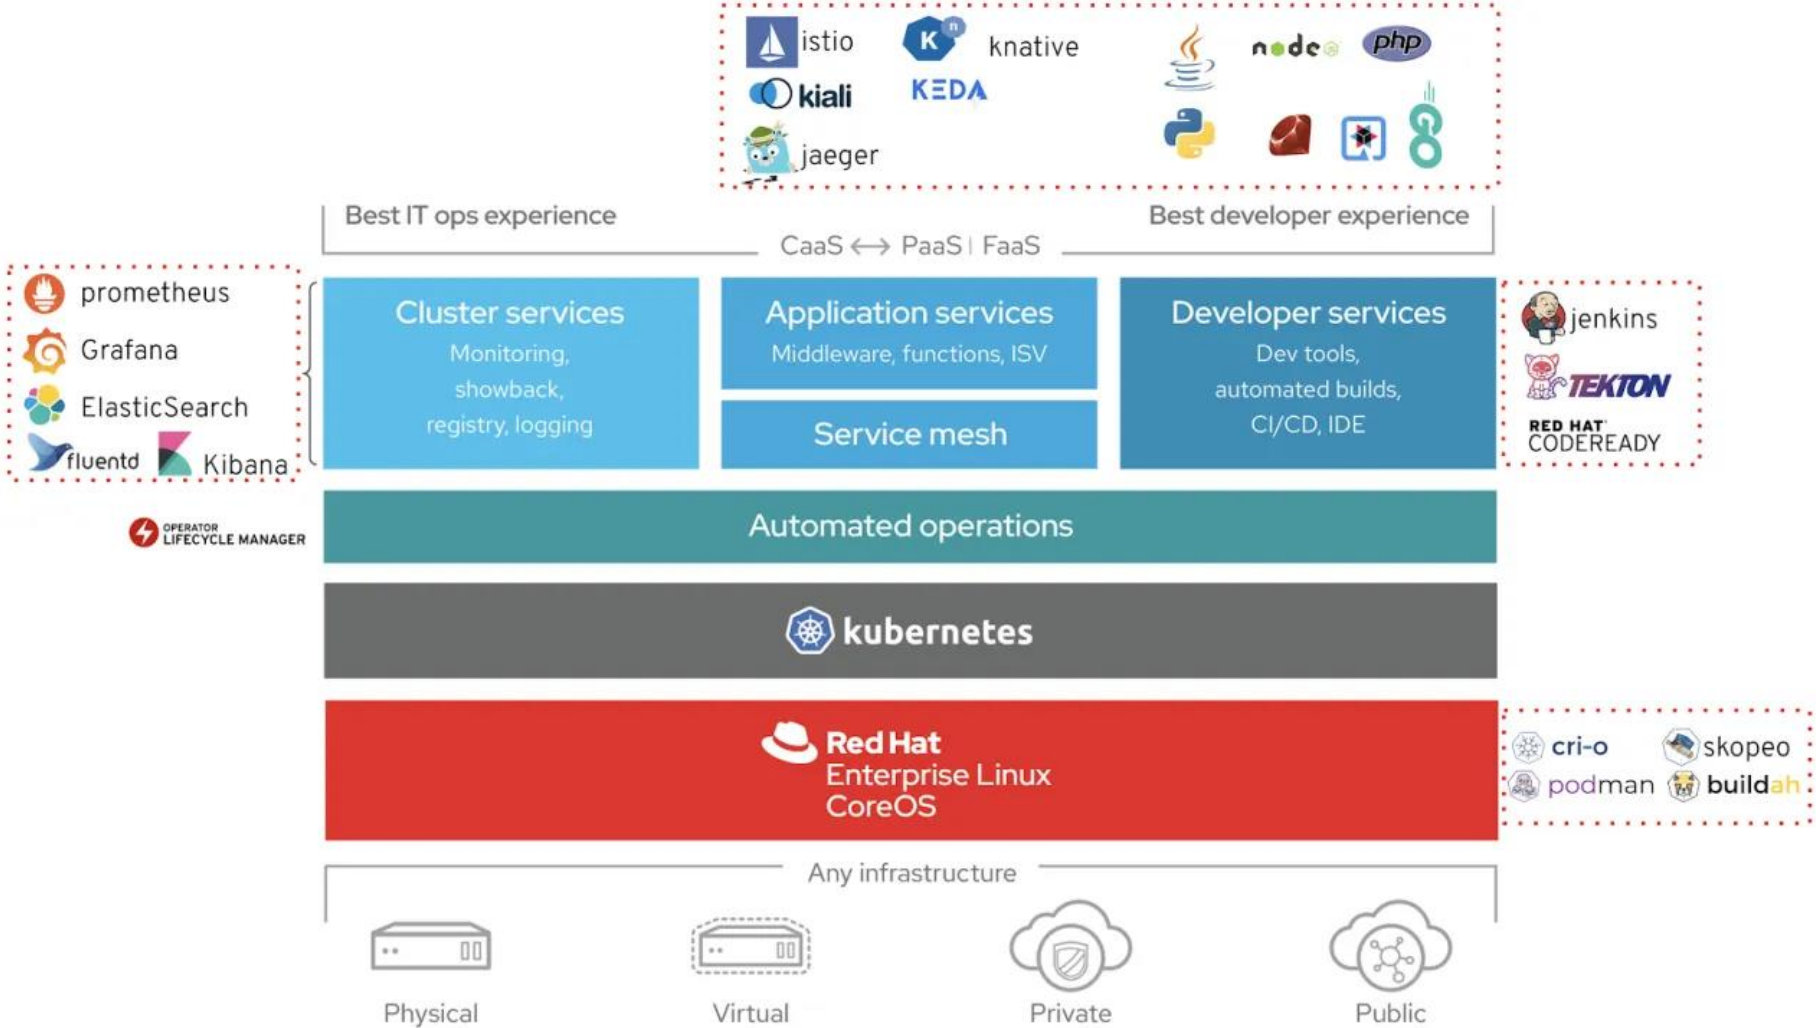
istio
knative
kiali
KEDA
jaeger
node
php

Best IT ops experience
Best developer experience
CaaS ⟷ PaaS | FaaS

prometheus
Grafana
ElasticSearch
fluentd
Kibana

Cluster services
Monitoring, showback, registry, logging

Application services
Middleware, functions, ISV

Service mesh

Developer services
Dev tools, automated builds, CI/CD, IDE

jenkins
TEKTON
RED HAT CODEREADY

OPERATOR LIFECYCLE MANAGER

Automated operations

kubernetes

Red Hat
Enterprise Linux
CoreOS

cri-o
skopeo
podman
buildah

Any infrastructure

Physical
Virtual
Private
Public